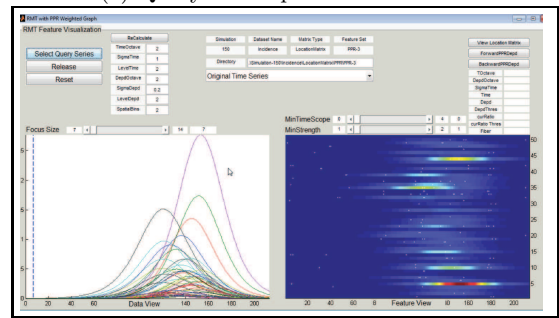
(b) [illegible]

RMT with PPR Weighted Graph

RMT Feature Visualization

ReCalculate

Select Query Series

Release

Reset

TimeOctave 2
SigmaTime 1
LevelTime 2
DepthOctave 2
SigmaDepth 0.2
LevelDepth 2
SpatialBins 2

Simulation | Dataset Name | Matrix Type | Feature Set
150 | Incidence | LocationMatrix | PPR-3

Directory /Simulation-150/Incidence/LocationMatrix/PPR/PPR-3

Original Time Series

View Location Matrix
ForwardPPRDepth
BackwardPPRDepth

TOctave
DepthOctave
SigmaTime
Time
Depth
DepthThree
curRatio
curRatio Three
Fiber

Focus Size 7 14 7

MinTimeScope 5 4 5
MinStrength 1 2 1

Data View

Feature View

0 20 40 60 140 200

0 20 40 60 80 140 160 180 200

5 10 15 20 25 30 35 40 45 50